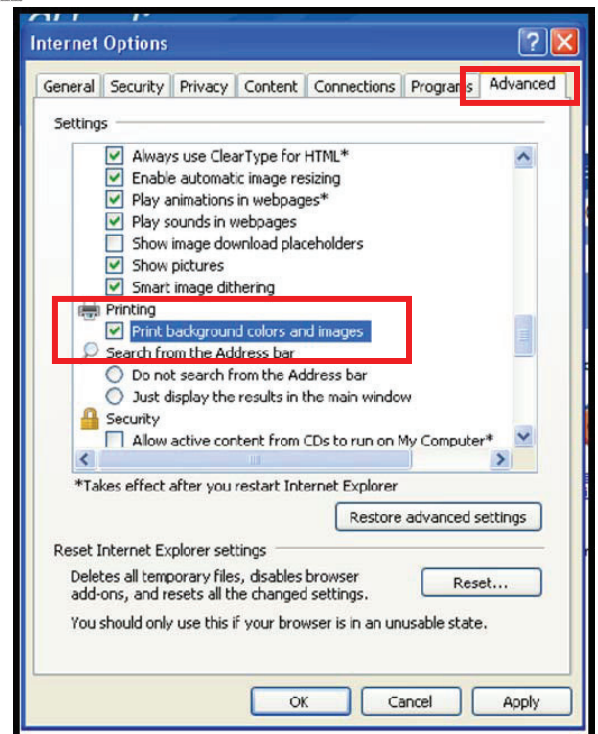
Internet Options

General | Security | Privacy | Content | Connections | Programs | Advanced

Settings

Always use ClearType for HTML*
Enable automatic image resizing
Play animations in webpages*
Play sounds in webpages
Show image download placeholders
Show pictures
Smart image dithering
Printing
Print background colors and images
Search from the Address bar
Do not search from the Address bar
Just display the results in the main window
Security
Allow active content from CDs to run on My Computer*

*Takes effect after you restart Internet Explorer

Restore advanced settings

Reset Internet Explorer settings

Deletes all temporary files, disables browser add-ons, and resets all the changed settings.

Reset...

You should only use this if your browser is in an unusable state.

OK | Cancel | Apply